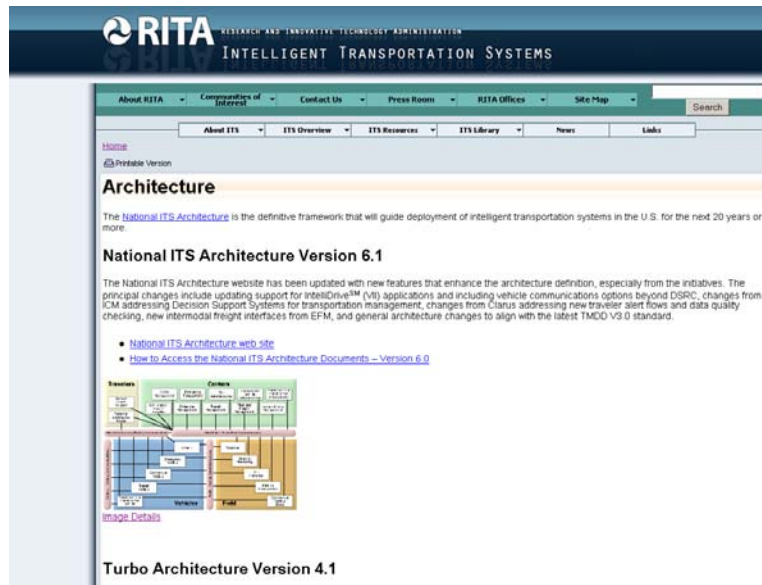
RITA RESEARCH AND INNOVATIVE TECHNOLOGY ADMINISTRATION
INTELLIGENT TRANSPORTATION SYSTEMS

About RITA | Communities of Interest | Contact Us | Press Room | RITA Offices | Site Map | Search

About ITS | ITS Overview | ITS Resources | ITS Library | News | Links

Home

Printable Version

Architecture

The National ITS Architecture is the definitive framework that will guide deployment of intelligent transportation systems in the U.S. for the next 20 years or more.

National ITS Architecture Version 6.1

The National ITS Architecture website has been updated with new features that enhance the architecture definition, especially from the initiatives. The principal changes include updating support for IntelliDrive$^{SM}$ (VII) applications and including vehicle communications options beyond DSRC, changes from ICM addressing Decision Support Systems for transportation management, changes from Clarus addressing new traveler alert flows and data quality checking, new intermodal freight interfaces from EFM, and general architecture changes to align with the latest TMDD V3.0 standard.

- National ITS Architecture web site
- How to Access the National ITS Architecture Documents – Version 6.0

Travelers | Centers | Vehicles | Field

Image Details

Turbo Architecture Version 4.1